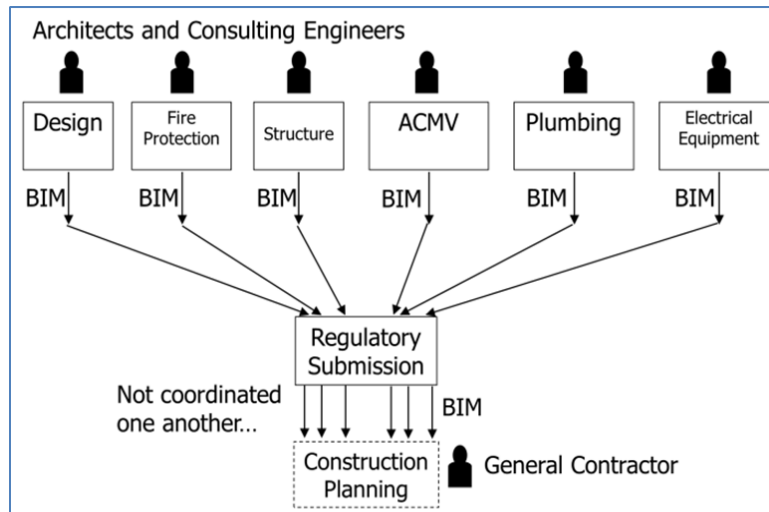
Architects and Consulting Engineers

Design

Fire Protection

Structure

ACMV

Plumbing

Electrical Equipment

BIM

BIM

BIM

BIM

BIM

BIM

Regulatory Submission

Not coordinated one another...

BIM

Construction Planning

General Contractor